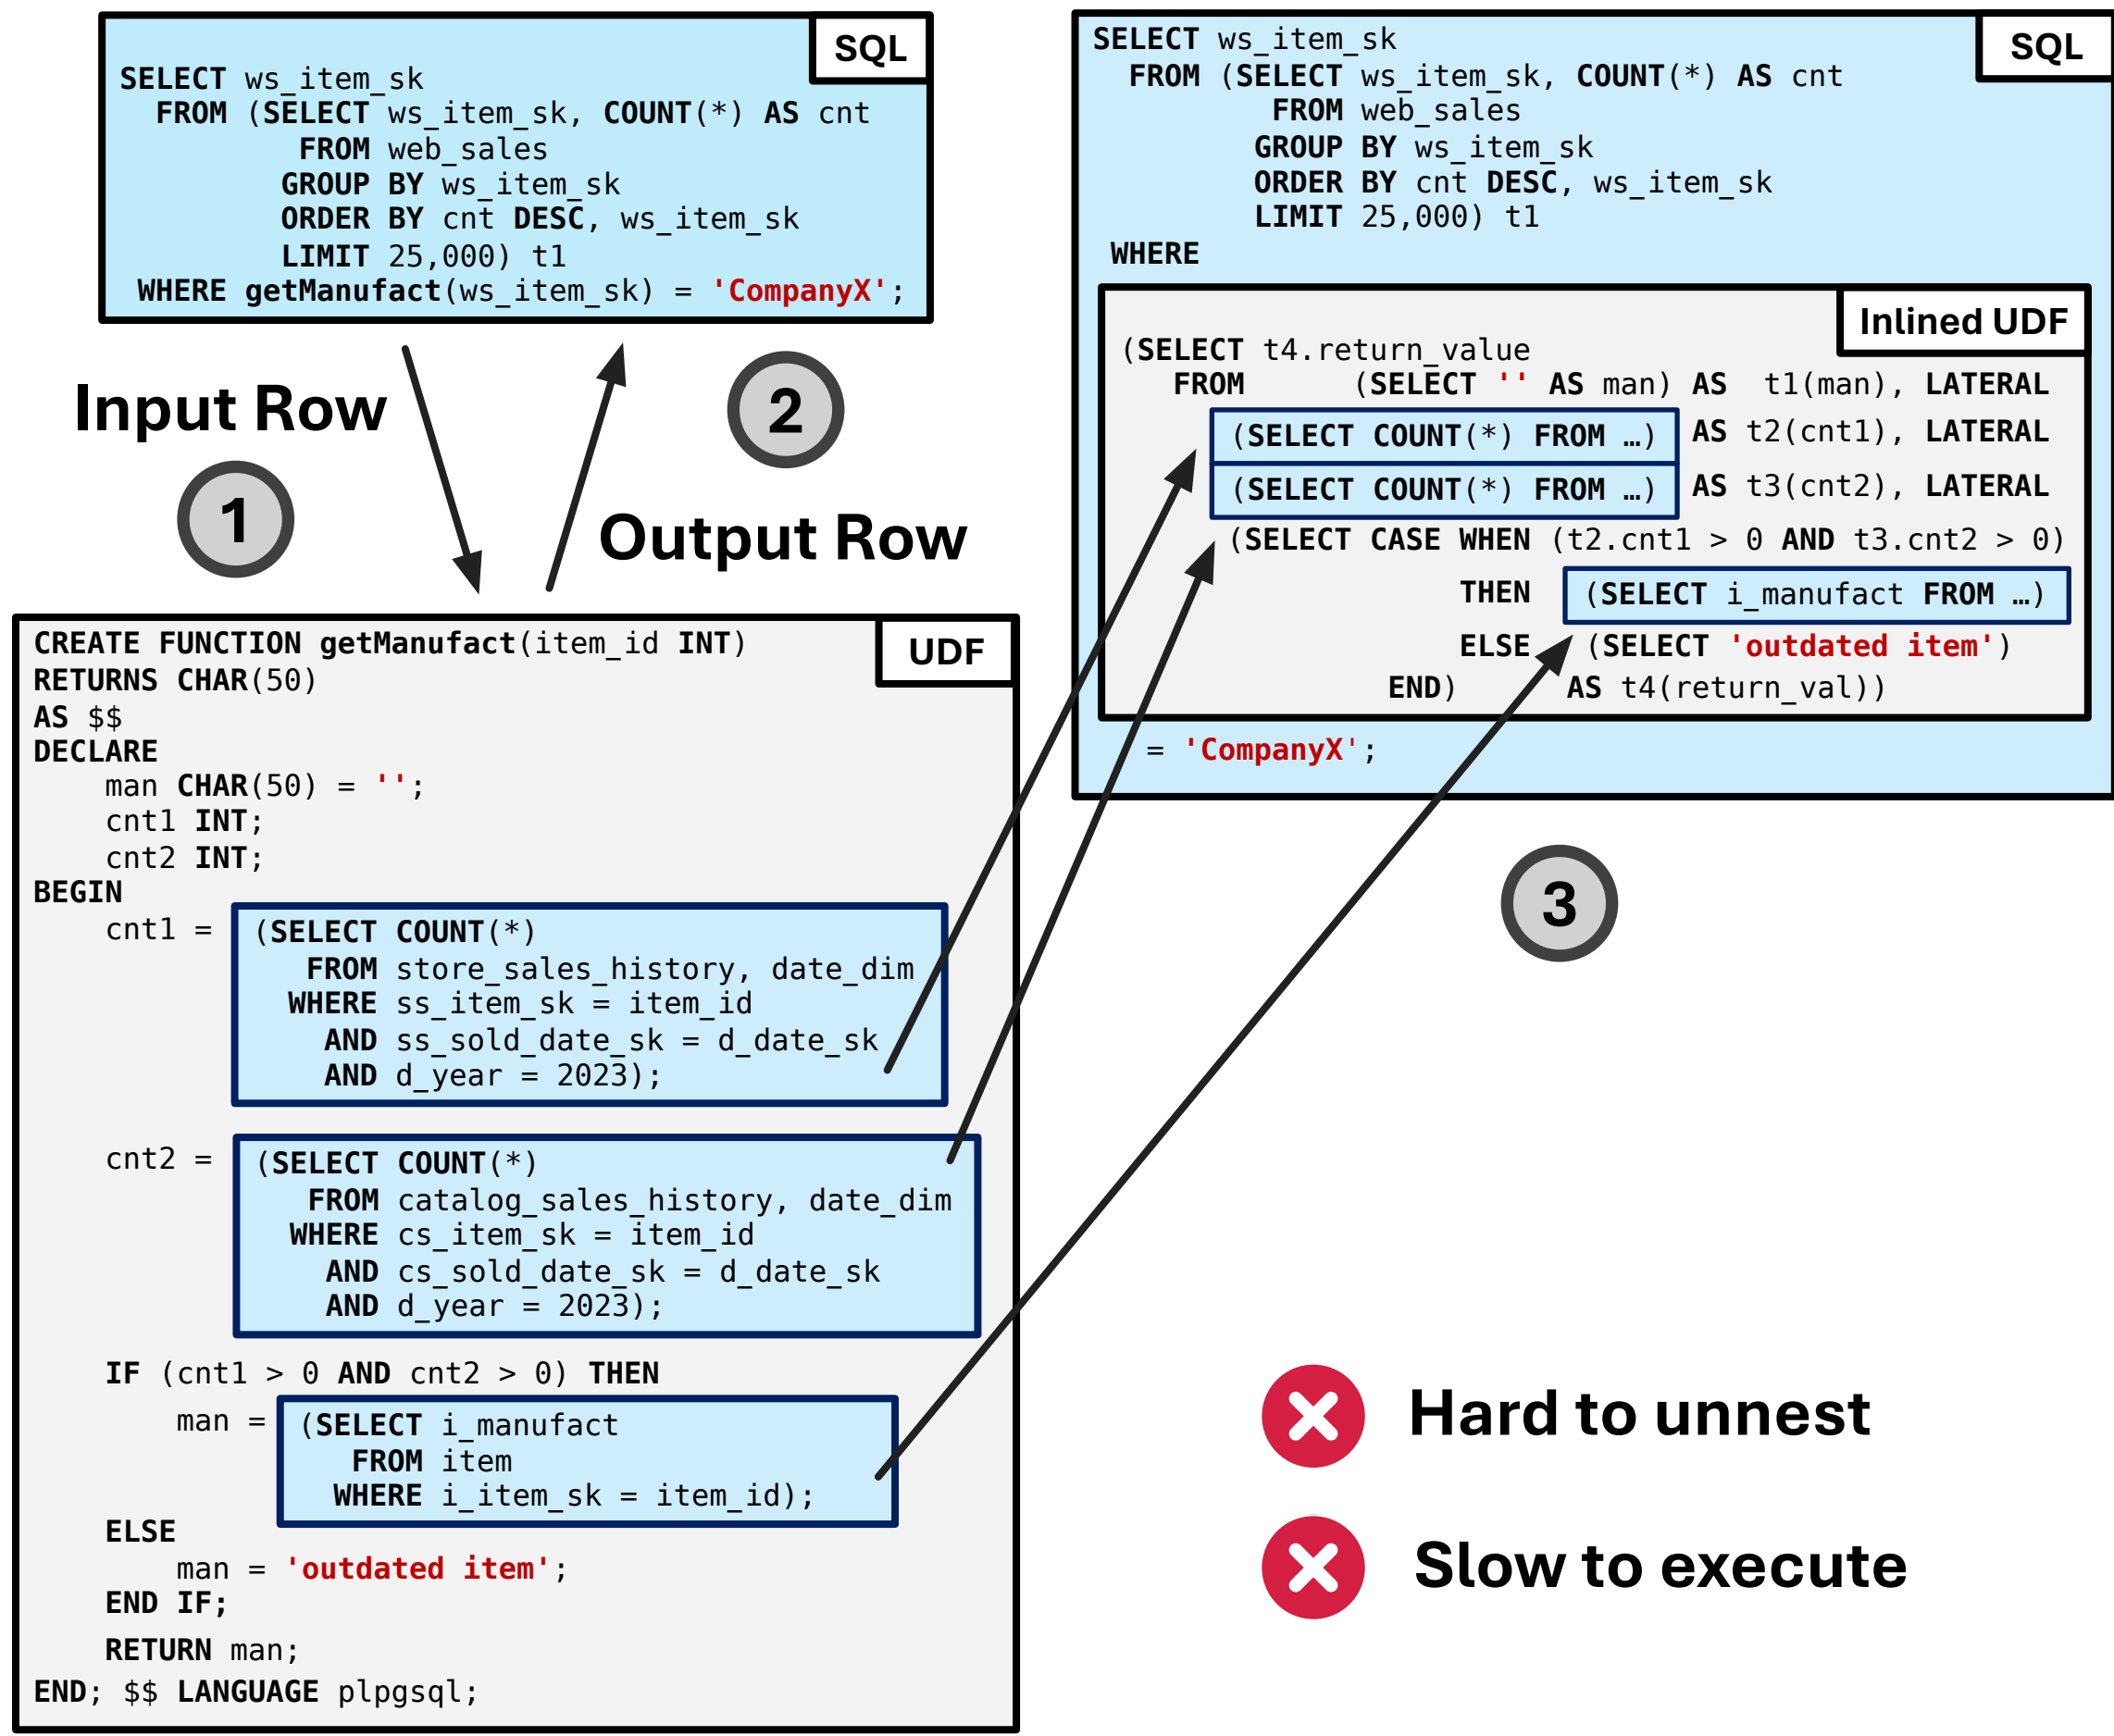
SQL

SELECT ws_item_sk
  FROM (SELECT ws_item_sk, COUNT(*) AS cnt
          FROM web_sales
         GROUP BY ws_item_sk
         ORDER BY cnt DESC, ws_item_sk
         LIMIT 25,000) t1
 WHERE getManufact(ws_item_sk) = 'CompanyX';

Input Row

1

2

Output Row

UDF

CREATE FUNCTION getManufact(item_id INT)
RETURNS CHAR(50)
AS $$
DECLARE
    man CHAR(50) = '';
    cnt1 INT;
    cnt2 INT;
BEGIN
    cnt1 = (SELECT COUNT(*)
              FROM store_sales_history, date_dim
             WHERE ss_item_sk = item_id
               AND ss_sold_date_sk = d_date_sk
               AND d_year = 2023);

    cnt2 = (SELECT COUNT(*)
              FROM catalog_sales_history, date_dim
             WHERE cs_item_sk = item_id
               AND cs_sold_date_sk = d_date_sk
               AND d_year = 2023);

    IF (cnt1 > 0 AND cnt2 > 0) THEN
        man = (SELECT i_manufact
                 FROM item
                WHERE i_item_sk = item_id);
    ELSE
        man = 'outdated item';
    END IF;
    RETURN man;
END; $$ LANGUAGE plpgsql;

SQL

SELECT ws_item_sk
  FROM (SELECT ws_item_sk, COUNT(*) AS cnt
          FROM web_sales
         GROUP BY ws_item_sk
         ORDER BY cnt DESC, ws_item_sk
         LIMIT 25,000) t1
 WHERE

Inlined UDF

(SELECT t4.return_value
   FROM       (SELECT '' AS man) AS  t1(man), LATERAL
      (SELECT COUNT(*) FROM …) AS t2(cnt1), LATERAL
      (SELECT COUNT(*) FROM …) AS t3(cnt2), LATERAL
      (SELECT CASE WHEN (t2.cnt1 > 0 AND t3.cnt2 > 0)
                   THEN (SELECT i_manufact FROM …)
                   ELSE (SELECT 'outdated item')
              END)  AS t4(return_val))

 = 'CompanyX';

3

Hard to unnest

Slow to execute